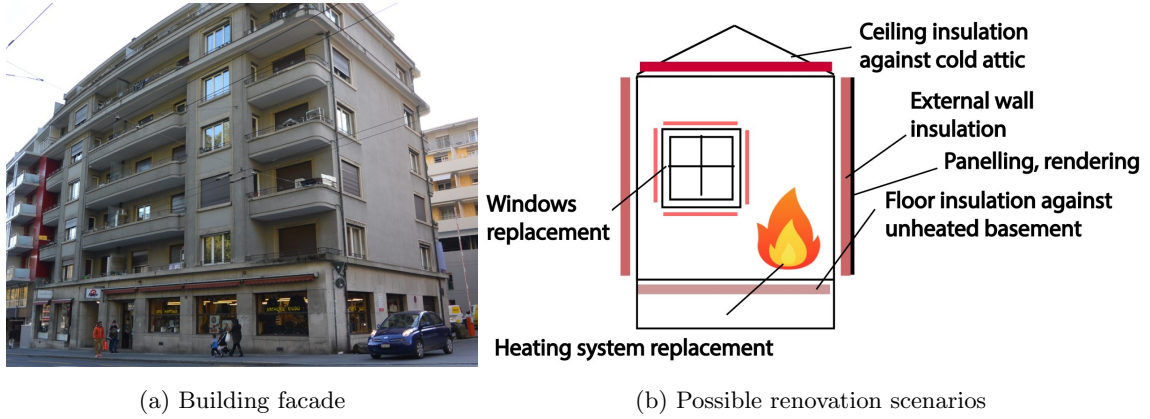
Ceiling insulation against cold attic

External wall insulation

Panelling, rendering

Windows replacement

Floor insulation against unheated basement

Heating system replacement

(a) Building facade

(b) Possible renovation scenarios